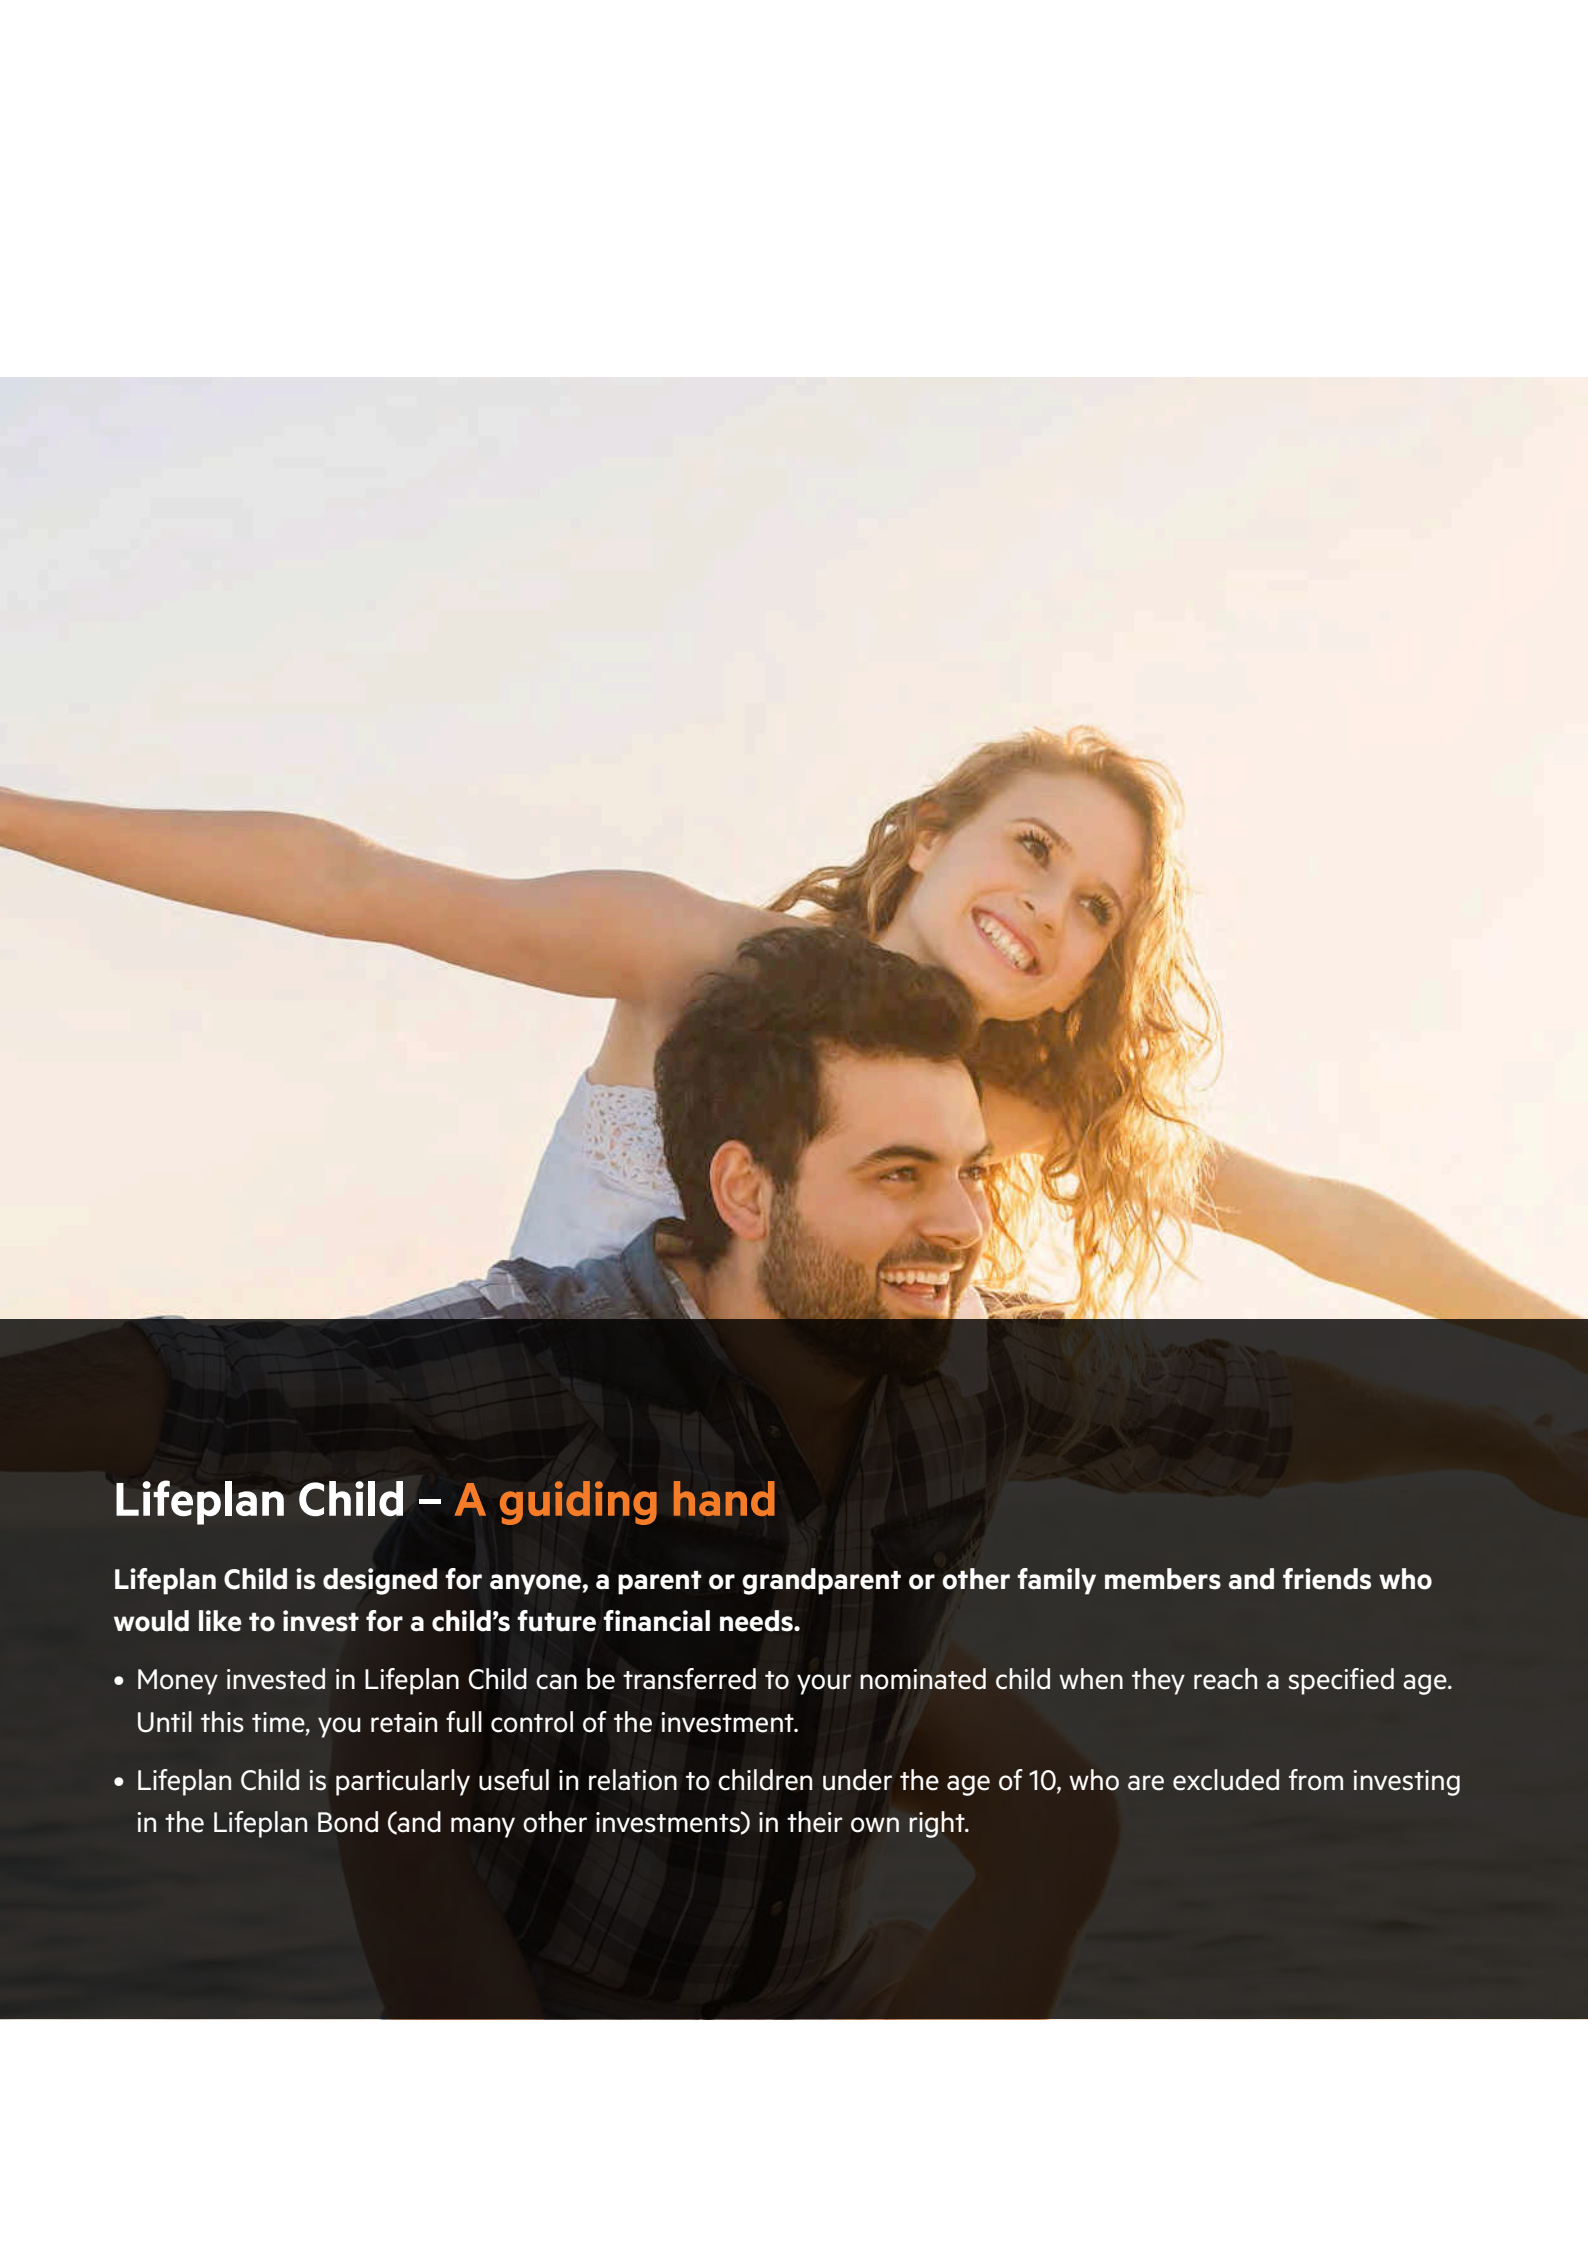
Lifeplan Child – A guiding hand

**Lifeplan Child is designed for anyone, a parent or grandparent or other family members and friends who would like to invest for a child's future financial needs.**

• Money invested in Lifeplan Child can be transferred to your nominated child when they reach a specified age. Until this time, you retain full control of the investment.

• Lifeplan Child is particularly useful in relation to children under the age of 10, who are excluded from investing in the Lifeplan Bond (and many other investments) in their own right.